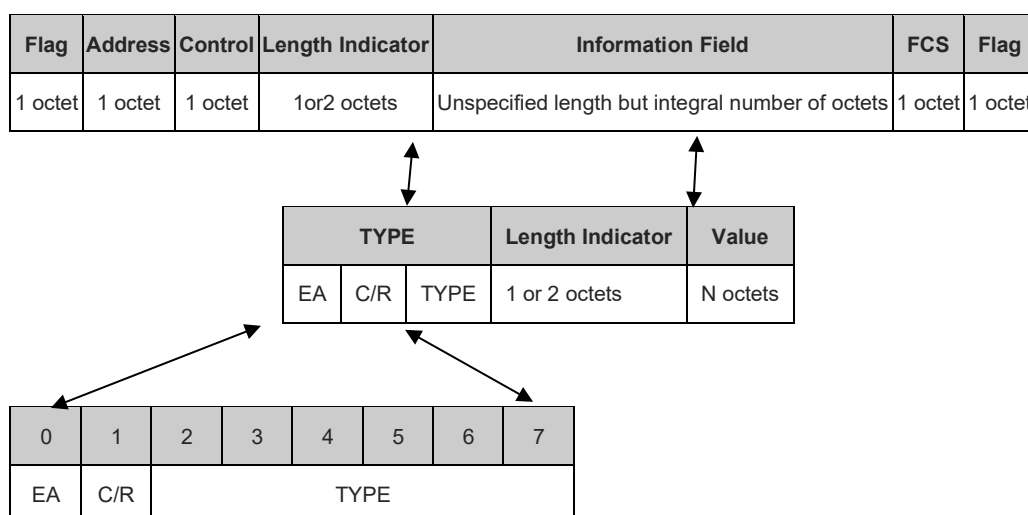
| Flag | Address | Control | Length Indicator | Information Field | FCS | Flag |
|---|---|---|---|---|---|---|
| 1 octet | 1 octet | 1 octet | 1or2 octets | Unspecified length but integral number of octets | 1 octet | 1 octe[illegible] |

| TYPE | | | Length Indicator | Value |
|---|---|---|---|---|
| EA | C/R | TYPE | 1 or 2 octets | N octets |

| 0 | 1 | 2 | 3 | 4 | 5 | 6 | 7 |
|---|---|---|---|---|---|---|---|
| EA | C/R | TYPE | | | | | |